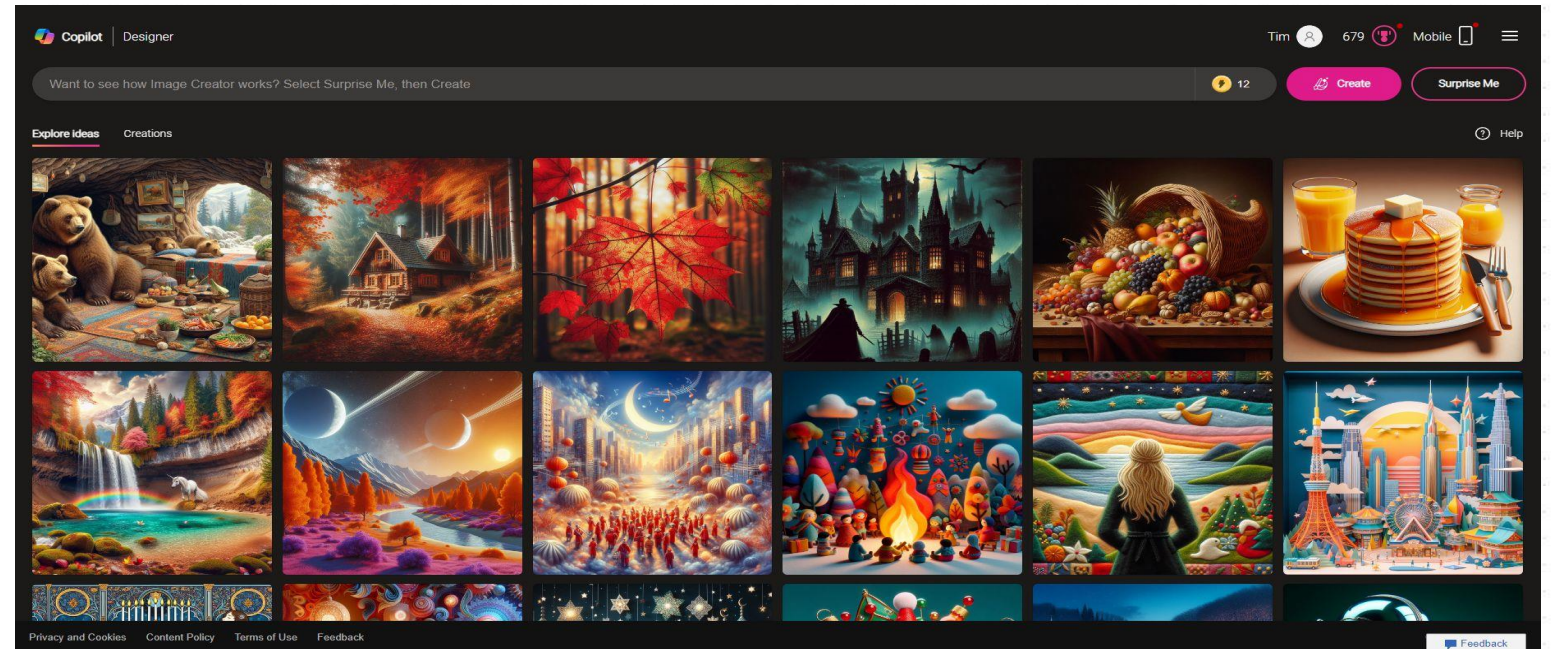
Copilot | Designer

Tim 679 Mobile

Want to see how Image Creator works? Select Surprise Me, then Create

12

Create

Surprise Me

Explore ideas Creations

Help

Privacy and Cookies Content Policy Terms of Use Feedback

Feedback